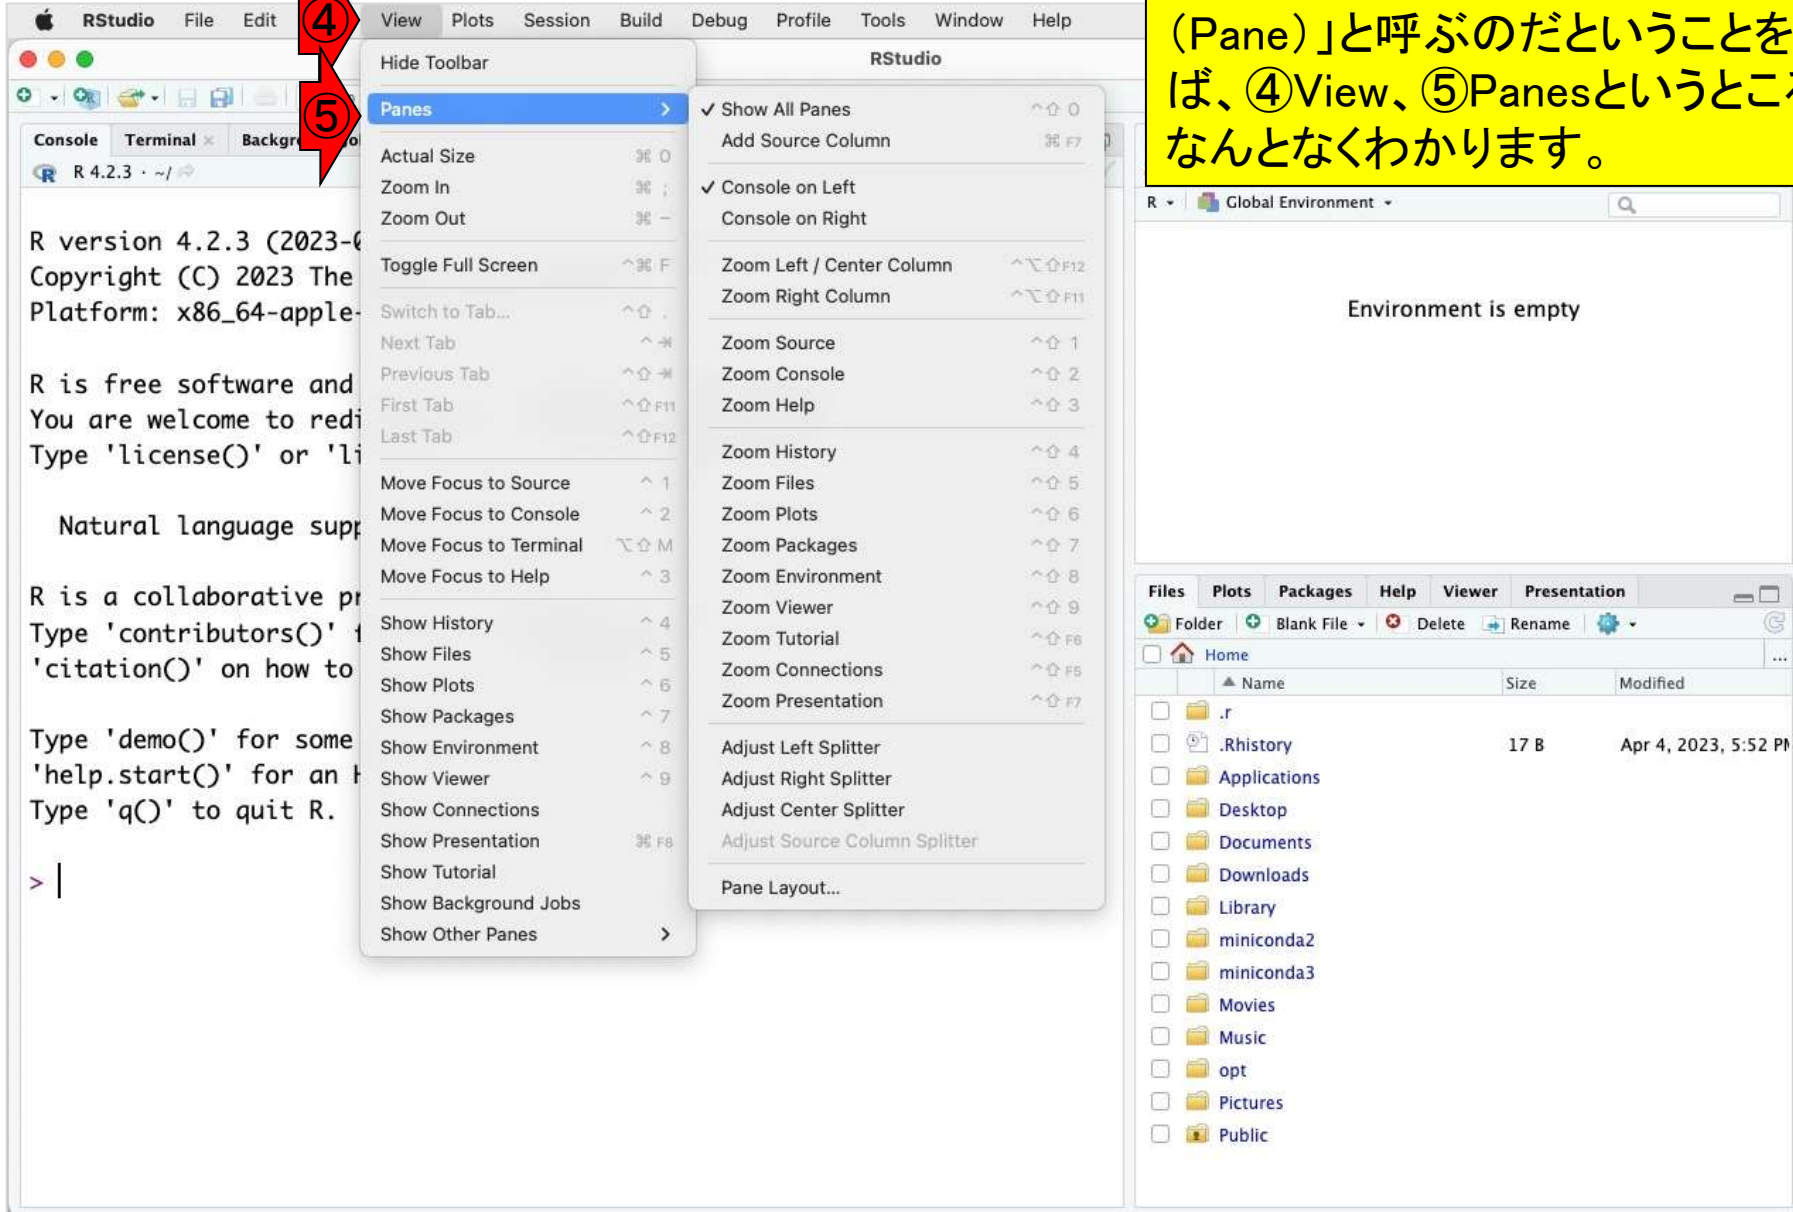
RStudio File Edit ④ View Plots Session Build Debug Profile Tools Window Help

（Pane）」と呼ぶのだということを
ば、④View、⑤Panesというとこ
なんとなくわかります。

RStudio

Hide Toolbar
⑤
Panes >
Actual Size ⌘ 0
Zoom In ⌘ ;
Zoom Out ⌘ –
Toggle Full Screen ^⌘ F
Switch to Tab... ^⇧ .
Next Tab
Previous Tab
First Tab ^⇧ F11
Last Tab ^⇧ F12
Move Focus to Source ^ 1
Move Focus to Console ^ 2
Move Focus to Terminal ⌥⇧ M
Move Focus to Help ^ 3
Show History ^ 4
Show Files ^ 5
Show Plots ^ 6
Show Packages ^ 7
Show Environment ^ 8
Show Viewer ^ 9
Show Connections
Show Presentation ⌘ F8
Show Tutorial
Show Background Jobs
Show Other Panes >

✓ Show All Panes ^⇧ 0
Add Source Column ⌘ F7
✓ Console on Left
Console on Right
Zoom Left / Center Column ^⌥⇧ F12
Zoom Right Column ^⌥⇧ F11
Zoom Source ^⇧ 1
Zoom Console ^⇧ 2
Zoom Help ^⇧ 3
Zoom History ^⇧ 4
Zoom Files ^⇧ 5
Zoom Plots ^⇧ 6
Zoom Packages ^⇧ 7
Zoom Environment ^⇧ 8
Zoom Viewer ^⇧ 9
Zoom Tutorial ^⇧ F6
Zoom Connections ^⇧ F5
Zoom Presentation ^⇧ F7
Adjust Left Splitter
Adjust Right Splitter
Adjust Center Splitter
Adjust Source Column Splitter
Pane Layout...

Console Terminal × Backgr
R 4.2.3 · ~/

R version 4.2.3 (2023-(
Copyright (C) 2023 The
Platform: x86_64-apple-

R is free software and
You are welcome to redi
Type 'license()' or 'li

Natural language supp

R is a collaborative pr
Type 'contributors()' f
'citation()' on how to

Type 'demo()' for some
'help.start()' for an H
Type 'q()' to quit R.

>

R · Global Environment ·
Environment is empty

Files Plots Packages Help Viewer Presentation
Folder Blank File · Delete Rename
Home
Name Size Modified
.r
.Rhistory 17 B Apr 4, 2023, 5:52 PM
Applications
Desktop
Documents
Downloads
Library
miniconda2
miniconda3
Movies
Music
opt
Pictures
Public